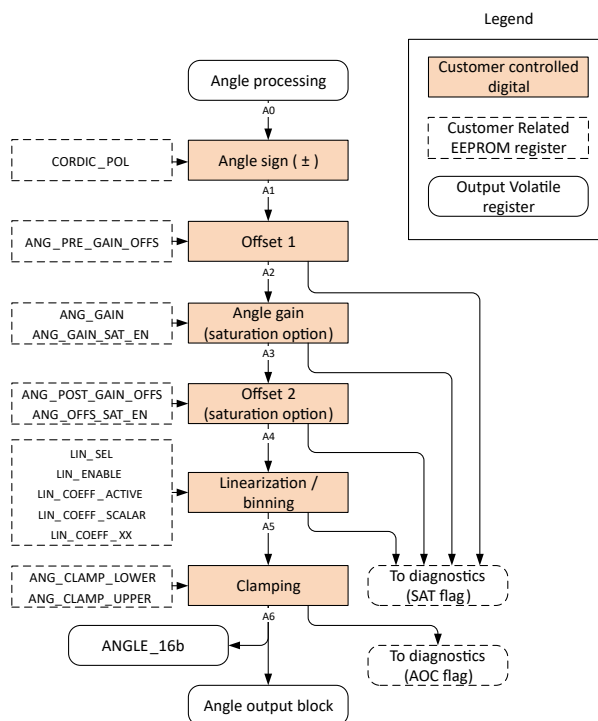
Legend

Customer controlled digital

Customer Related EEPROM register

Output Volatile register

Angle processing

A0

CORDIC_POL

Angle sign ( ± )

A1

ANG_PRE_GAIN_OFFS

Offset 1

A2

ANG_GAIN
ANG_GAIN_SAT_EN

Angle gain (saturation option)

A3

ANG_POST_GAIN_OFFS
ANG_OFFS_SAT_EN

Offset 2 (saturation option)

A4

LIN_SEL
LIN_ENABLE
LIN_COEFF_ACTIVE
LIN_COEFF_SCALAR
LIN_COEFF_XX

Linearization / binning

A5

ANG_CLAMP_LOWER
ANG_CLAMP_UPPER

Clamping

To diagnostics (SAT flag)

A6

ANGLE_16b

To diagnostics (AOC flag)

Angle output block